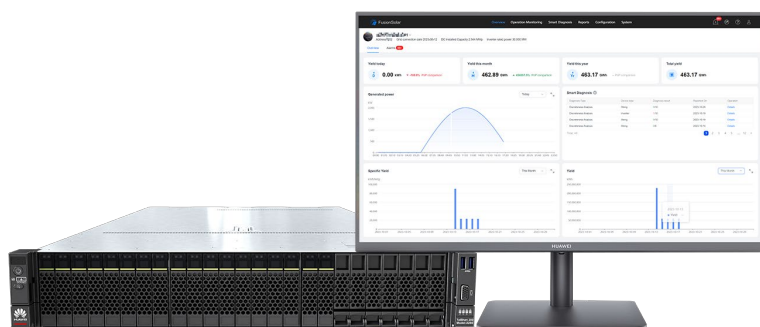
FusionSolar

Overview Operation Monitoring Smart Diagnosis Reports Configuration System

Overview Alarms

Yield today
0.00 kWh

Yield this month
462.89 kWh

Yield this year
463.17 kWh

Total yield
463.17 kWh

Generated power

Today

Smart Diagnosis

Specific Yield

This Month

Yield

This Month

HUAWEI

HUAWEI